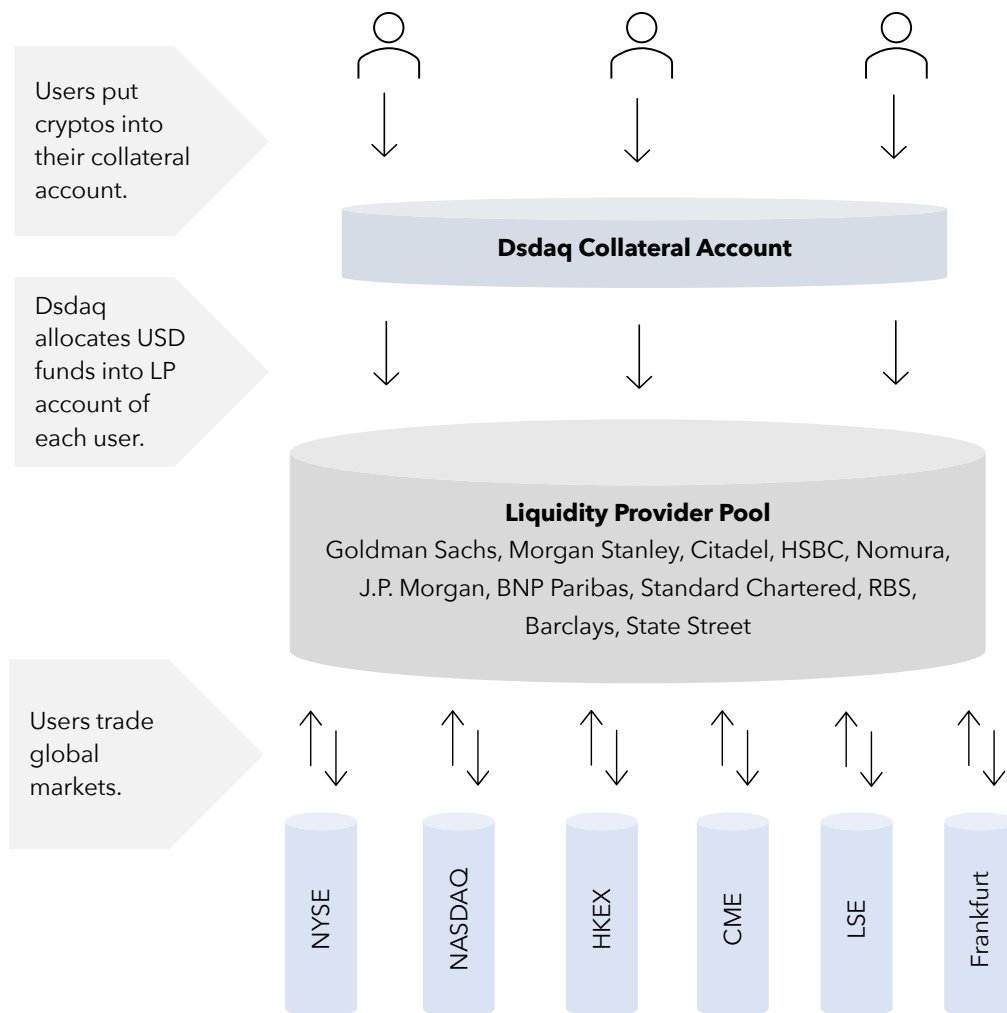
Users put cryptos into their collateral account.

Dsdaq Collateral Account

Dsdaq allocates USD funds into LP account of each user.

Liquidity Provider Pool
Goldman Sachs, Morgan Stanley, Citadel, HSBC, Nomura, J.P. Morgan, BNP Paribas, Standard Chartered, RBS, Barclays, State Street

Users trade global markets.

NYSE

NASDAQ

HKEX

CME

LSE

Frankfurt